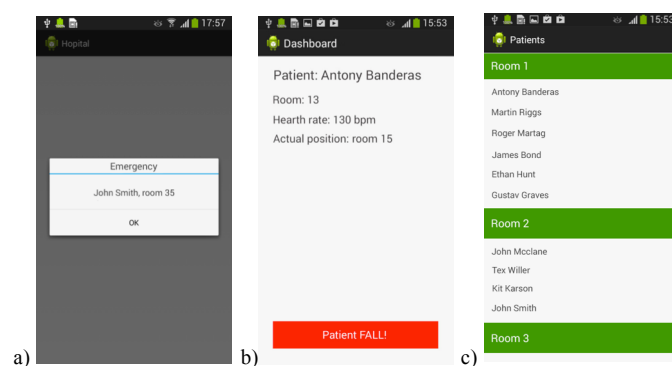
17:57
Hopital
Emergency
John Smith, room 35
OK
a)

15:53
Dashboard
Patient: Antony Banderas
Room: 13
Hearth rate: 130 bpm
Actual position: room 15
Patient FALL!
b)

15:53
Patients
Room 1
Antony Banderas
Martin Riggs
Roger Martag
James Bond
Ethan Hunt
Gustav Graves
Room 2
John Mcclane
Tex Willer
Kit Karson
John Smith
Room 3
c)